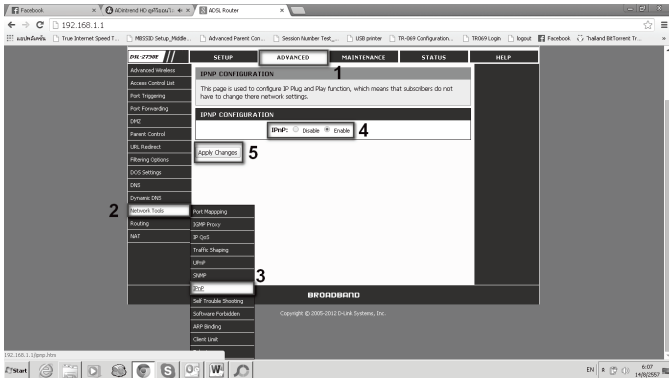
Facebook | ADintrend HD ดูทีวีออนไล | ADSL Router

192.168.1.1

แอปพลิเคชัน | True Internet Speed T... | MBSSID Setup_Middle... | Advanced Parent Con... | Session Number Test_... | USB printer | TR-069 Configuration... | TR069 Login | logout | Facebook | Thailand BitTorrent Tr...

DSL-2730E | SETUP | ADVANCED | MAINTENANCE | STATUS | HELP

1

Advanced Wireless
Access Control List
Port Triggering
Port Forwarding
DMZ
Parent Control
URL Redirect
Filtering Options
DOS Settings
DNS
Dynamic DNS
Network Tools
Routing
NAT

2

IPNP CONFIGURATION

This page is used to configure IP Plug and Play function, which means that subscribers do not have to change there network settings.

IPNP CONFIGURATION

IPnP: Disable Enable

4

Apply Changes

5

Port Mappping
IGMP Proxy
IP QoS
Traffic Shaping
UPnP
SNMP
IPnP
Self Trouble Shooting
Software Forbidden
ARP Binding
Client Limit

3

BROADBAND

Copyright © 2005-2012 D-Link Systems, Inc.

192.168.1.1/ipnp.htm

Start

EN 6:07 14/8/2557